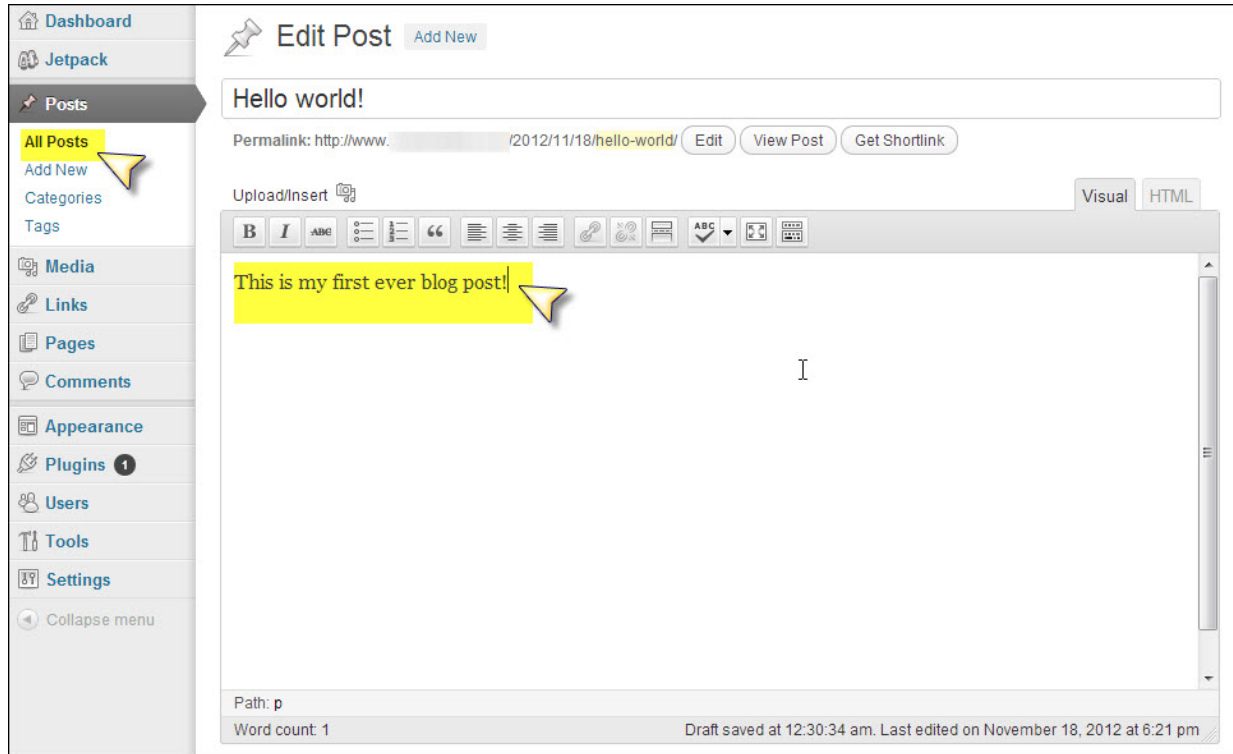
Dashboard
Jetpack
Posts
All Posts
Add New
Categories
Tags
Media
Links
Pages
Comments
Appearance
Plugins 1
Users
Tools
Settings
Collapse menu

Edit Post Add New

Hello world!

Permalink: http://www.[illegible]/2012/11/18/hello-world/ Edit View Post Get Shortlink

Upload/Insert

Visual HTML

B I ABC

This is my first ever blog post!

Path: p

Word count: 1

Draft saved at 12:30:34 am. Last edited on November 18, 2012 at 6:21 pm